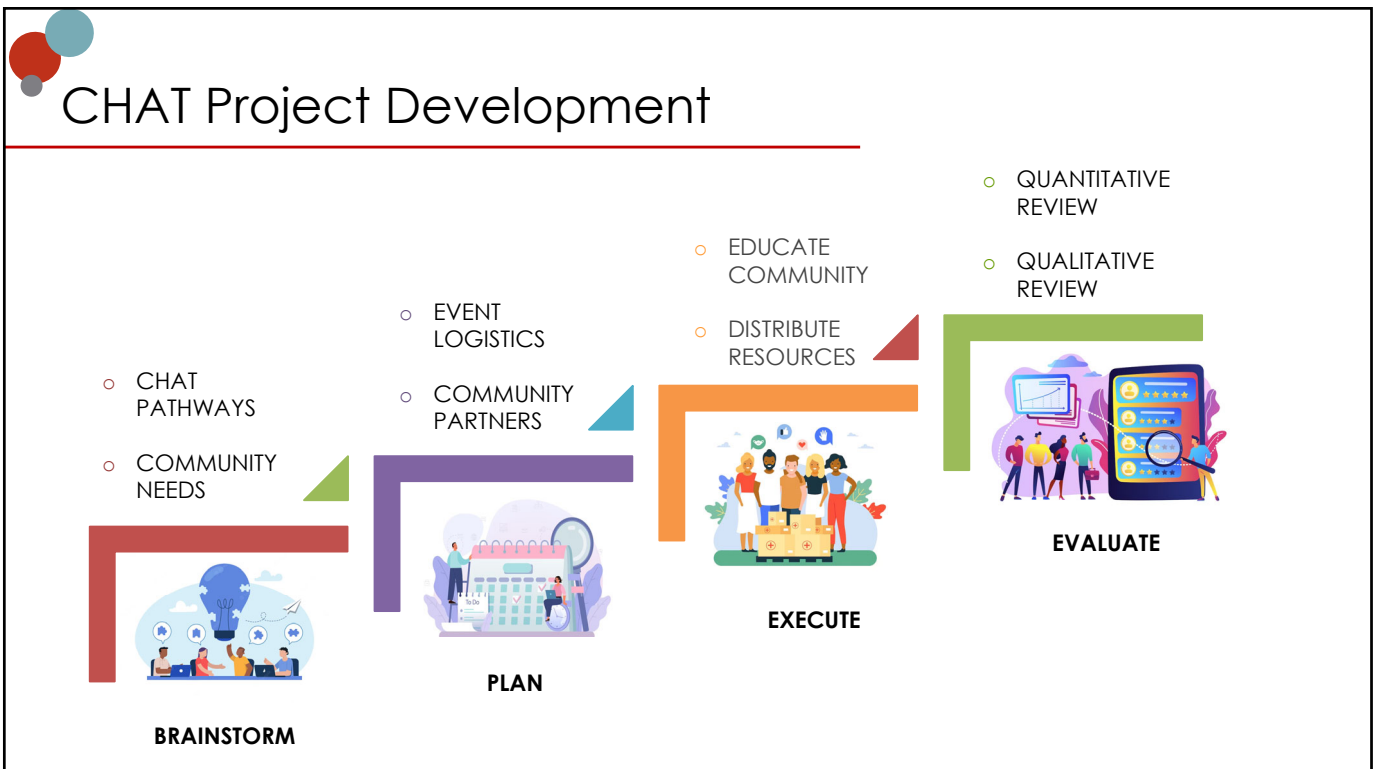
CHAT Project Development

- CHAT PATHWAYS
- COMMUNITY NEEDS

BRAINSTORM

- EVENT LOGISTICS
- COMMUNITY PARTNERS

To Do

PLAN

- EDUCATE COMMUNITY
- DISTRIBUTE RESOURCES

EXECUTE

- QUANTITATIVE REVIEW
- QUALITATIVE REVIEW

EVALUATE